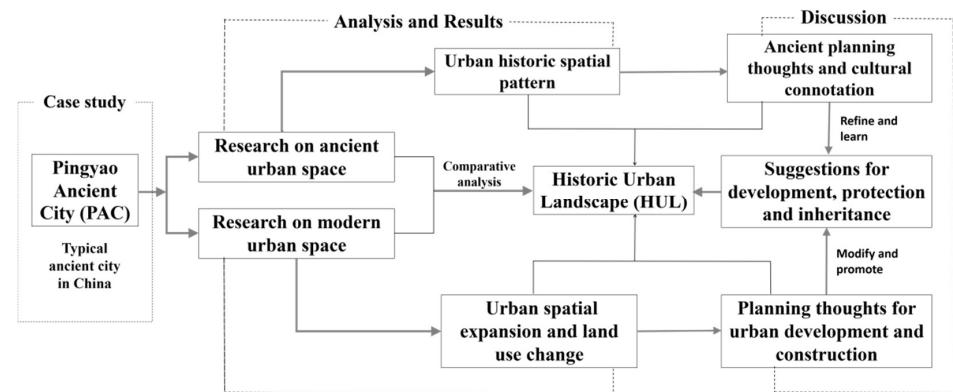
Analysis and Results

Discussion

Case study

Pingyao Ancient City (PAC)

Typical ancient city in China

Research on ancient urban space

Research on modern urban space

Urban historic spatial pattern

Ancient planning thoughts and cultural connotation

Refine and learn

Comparative analysis

Historic Urban Landscape (HUL)

Suggestions for development, protection and inheritance

Modify and promote

Urban spatial expansion and land use change

Planning thoughts for urban development and construction